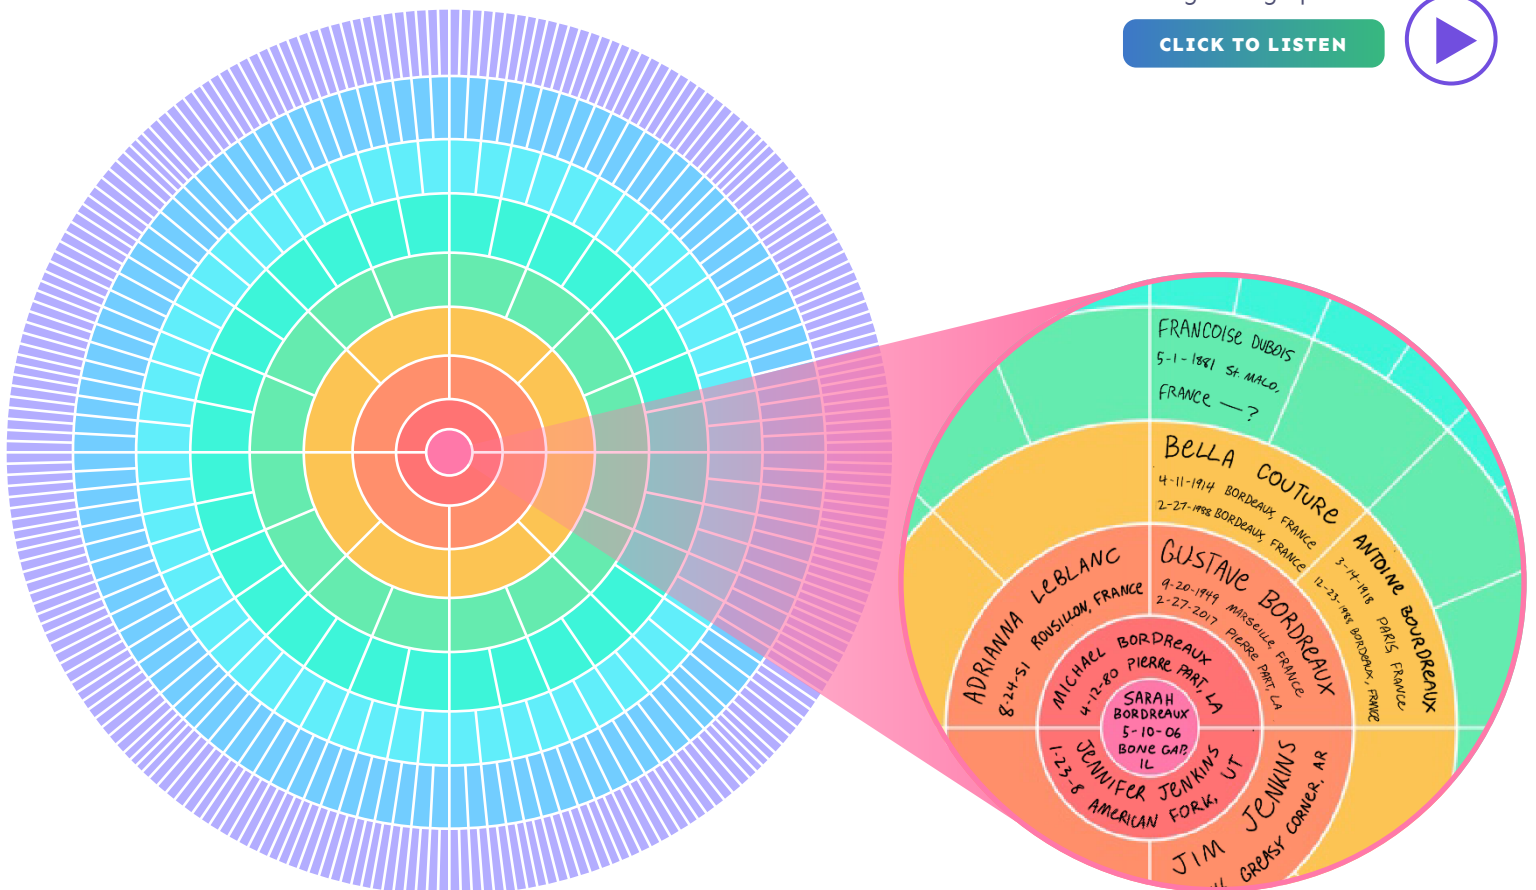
CLICK TO LISTEN

FRANCOISE DUBOIS
5-1-1881 St. MALO, FRANCE — ?

BELLA COUTURE
4-11-1914 BORDEAUX, FRANCE
2-27-1998 BORDEAUX, FRANCE

ANTOINE BOURDREAUX
3-14-1918 PARIS, FRANCE
12-23-1988 BORDEAUX, FRANCE

ADRIANNA LEBLANC
8-24-51 ROUSILLON, FRANCE

GUSTAVE BORDREAUX
9-20-1949 MARSEILLE, FRANCE
2-27-2017 PIERRE PART, LA

MICHAEL BORDREAUX
4-12-80 PIERRE PART, LA

SARAH
BORDREAUX
5-10-06
BONE GAP,
IL

JENNIFER JENKINS
1-23-8 AMERICAN FORK, UT

JIM JENKINS
GREASY CORNER, AR